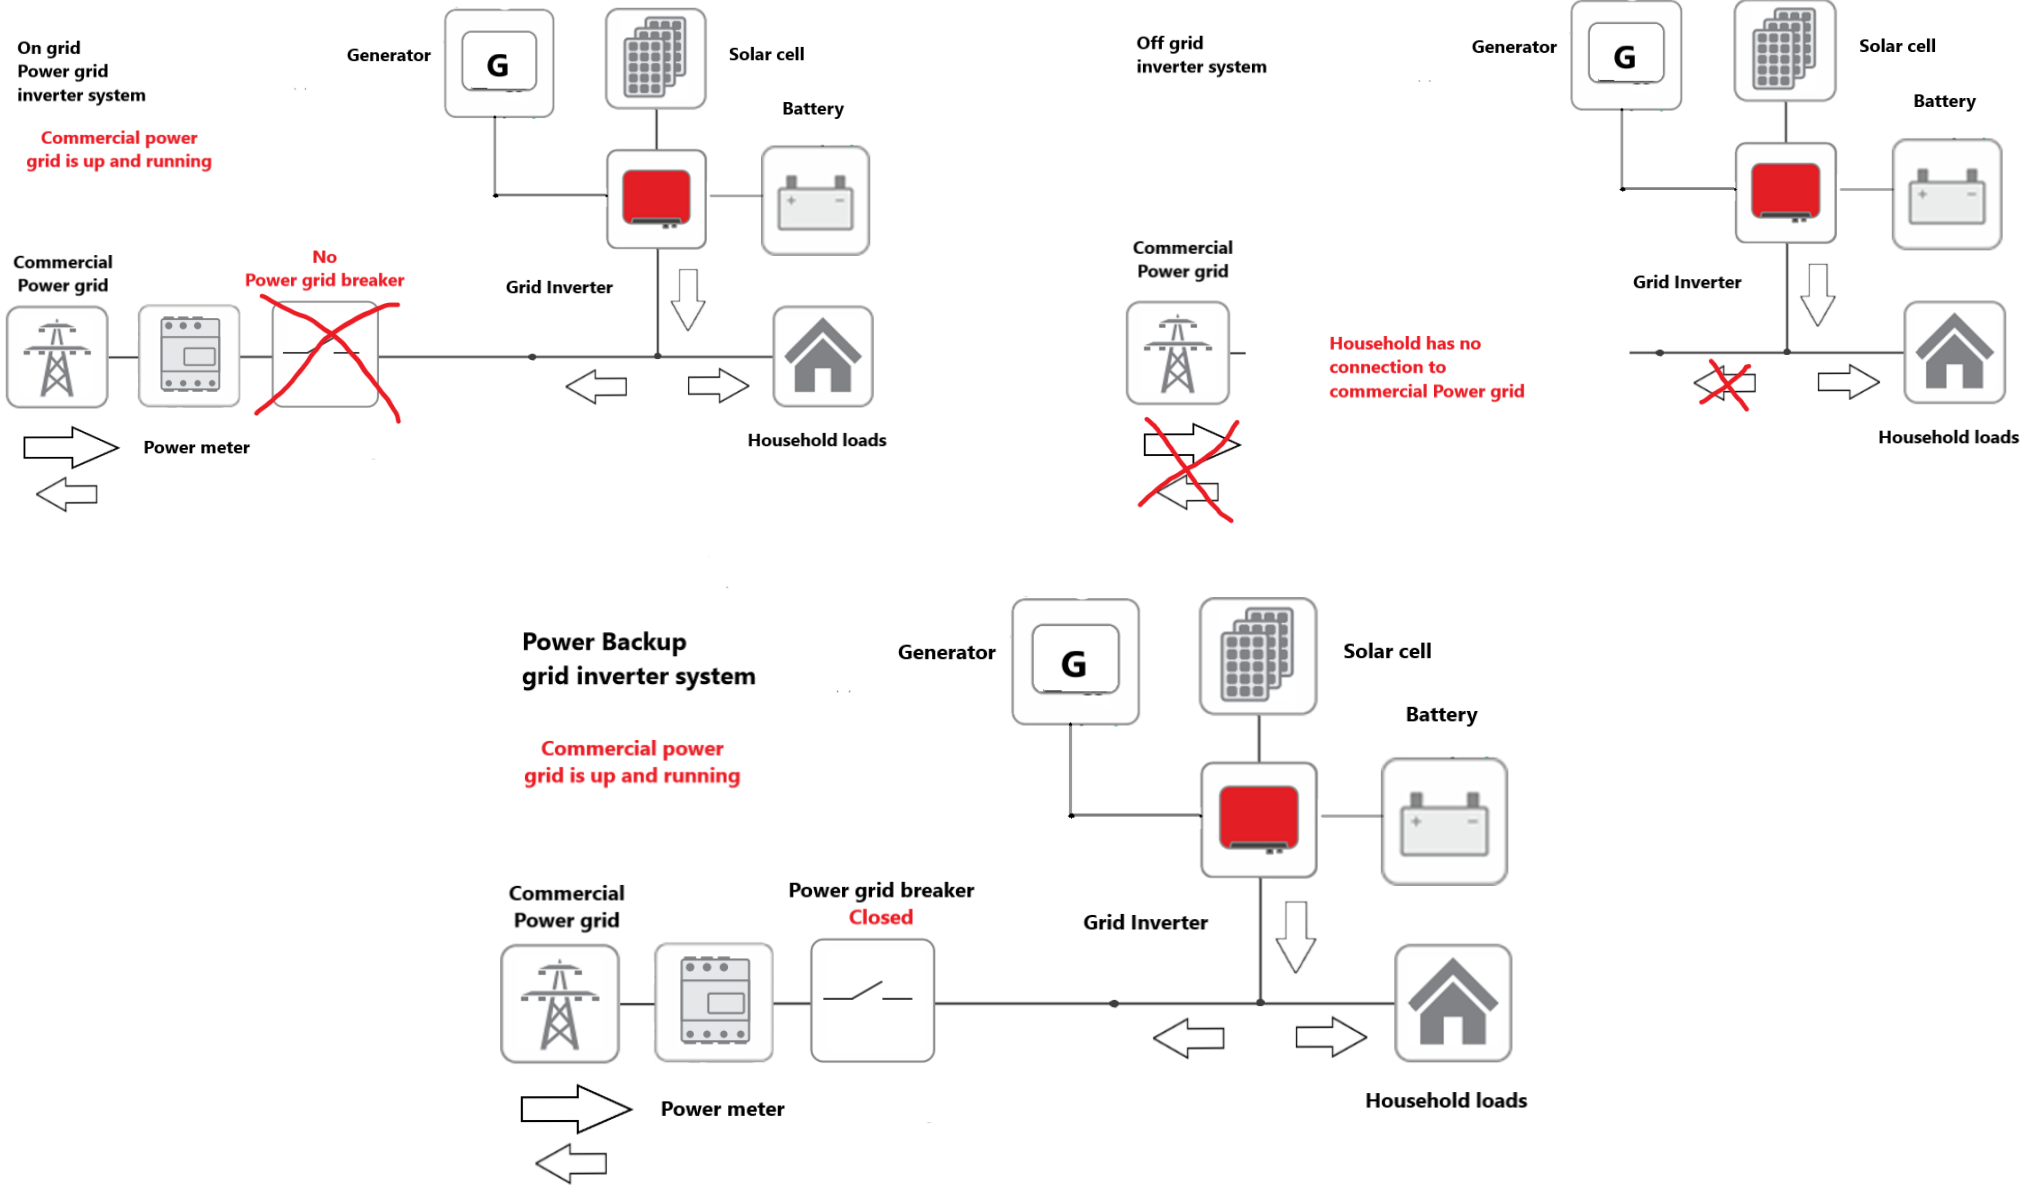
On grid
Power grid
inverter system

Commercial power
grid is up and running

Generator

G

Solar cell

Battery

Commercial
Power grid

No
Power grid breaker

Grid Inverter

Power meter

Household loads

Off grid
inverter system

Generator

G

Solar cell

Battery

Commercial
Power grid

Household has no
connection to
commercial Power grid

Grid Inverter

Household loads

Power Backup
grid inverter system

Commercial power
grid is up and running

Generator

G

Solar cell

Battery

Commercial
Power grid

Power grid breaker
Closed

Grid Inverter

Power meter

Household loads